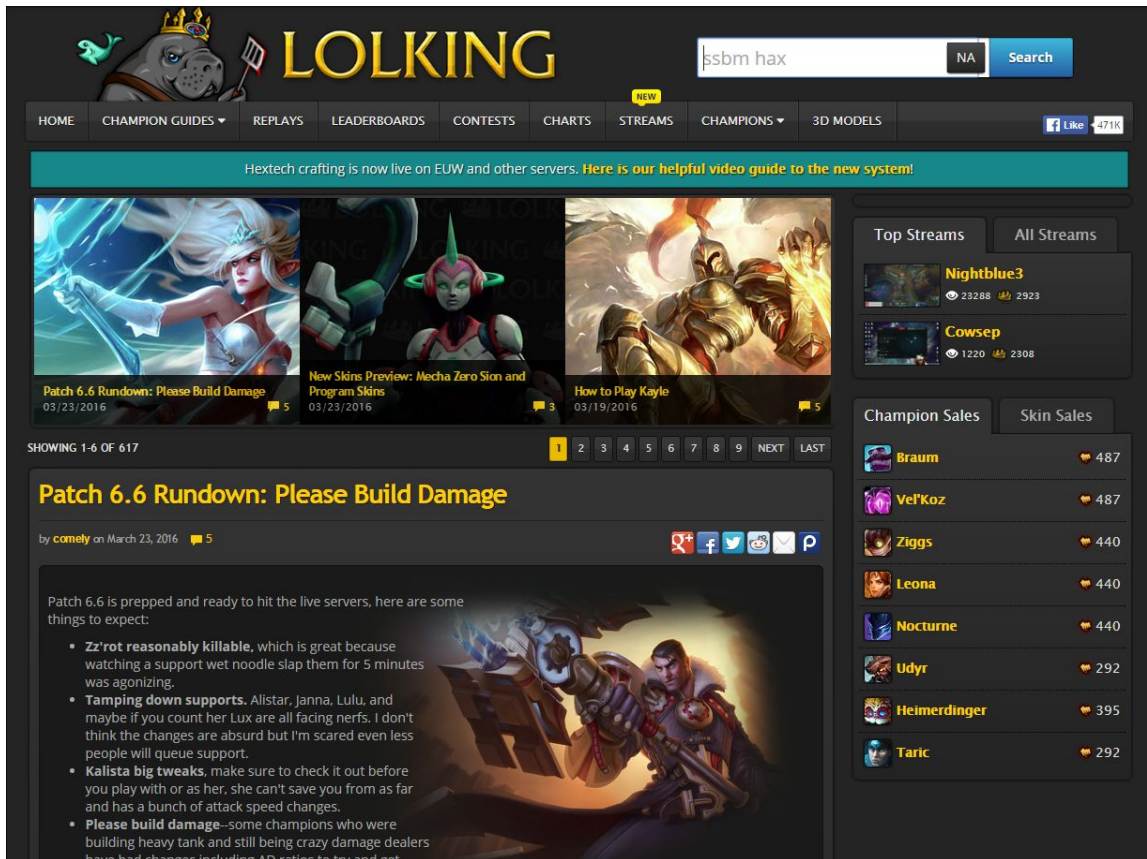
LOLKING

ssbm hax NA Search

HOME CHAMPION GUIDES ▾ REPLAYS LEADERBOARDS CONTESTS CHARTS NEW STREAMS CHAMPIONS ▾ 3D MODELS

Like 471K

Hextech crafting is now live on EUW and other servers. Here is our helpful video guide to the new system!

Patch 6.6 Rundown: Please Build Damage
03/23/2016 5

New Skins Preview: Mecha Zero Sion and Program Skins
03/23/2016 3

How to Play Kayle
03/19/2016 5

Top Streams All Streams

Nightblue3
23288 2923

Cowsep
1220 2308

Champion Sales Skin Sales

Braum 487
Vel'Koz 487
Ziggs 440
Leona 440
Nocturne 440
Udyr 292
Heimerdinger 395
Taric 292

SHOWING 1-6 OF 617

1 2 3 4 5 6 7 8 9 NEXT LAST

Patch 6.6 Rundown: Please Build Damage

by comely on March 23, 2016 5

Patch 6.6 is prepped and ready to hit the live servers, here are some things to expect:

- **Zz'rot reasonably killable,** which is great because watching a support wet noodle slap them for 5 minutes was agonizing.
- **Tamping down supports.** Alistar, Janna, Lulu, and maybe if you count her Lux are all facing nerfs. I don't think the changes are absurd but I'm scared even less people will queue support.
- **Kalista big tweaks**, make sure to check it out before you play with or as her, she can't save you from as far and has a bunch of attack speed changes.
- **Please build damage**--some champions who were building heavy tank and still being crazy damage dealers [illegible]